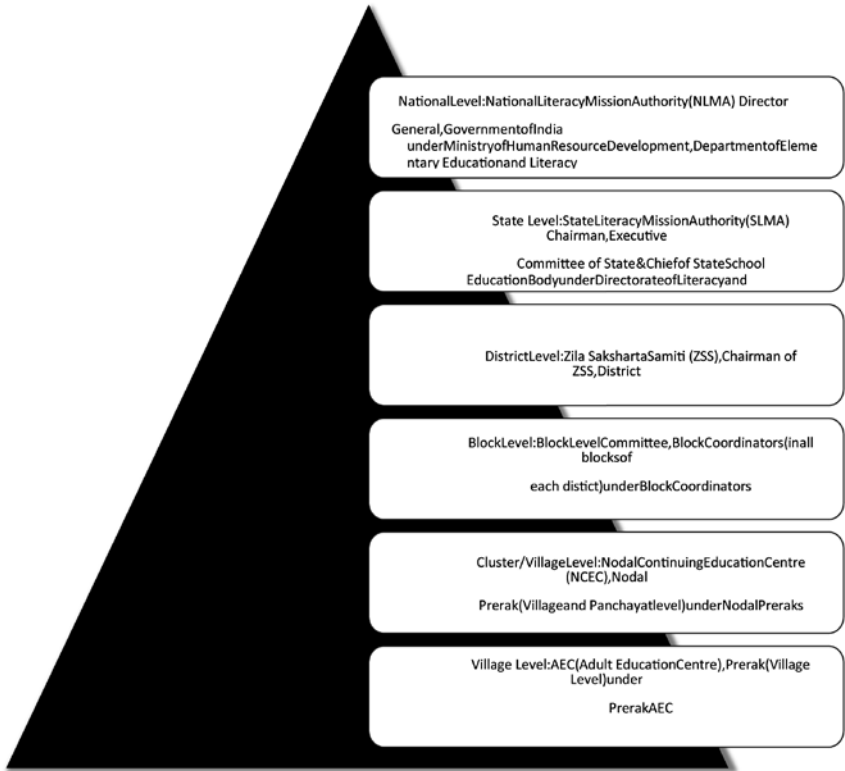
NationalLevel:NationalLiteracyMissionAuthority(NLMA) Director

General,GovernmentofIndia underMinistryofHumanResourceDevelopment,DepartmentofElementary Educationand Literacy

State Level:StateLiteracyMissionAuthority(SLMA) Chairman,Executive

Committee of State&Chiefof StateSchool EducationBodyunderDirectorateofLiteracyand

DistrictLevel:Zila SakshartaSamiti (ZSS),Chairman of ZSS,District

BlockLevel:BlockLevelCommittee,BlockCoordinators(inall blocksof

each distict)underBlockCoordinators

Cluster/VillageLevel:NodalContinuingEducationCentre (NCEC),Nodal

Prerak(Villageand Panchayatlevel)underNodalPreraks

Village Level:AEC(Adult EducationCentre),Prerak(Village Level)under

PrerakAEC